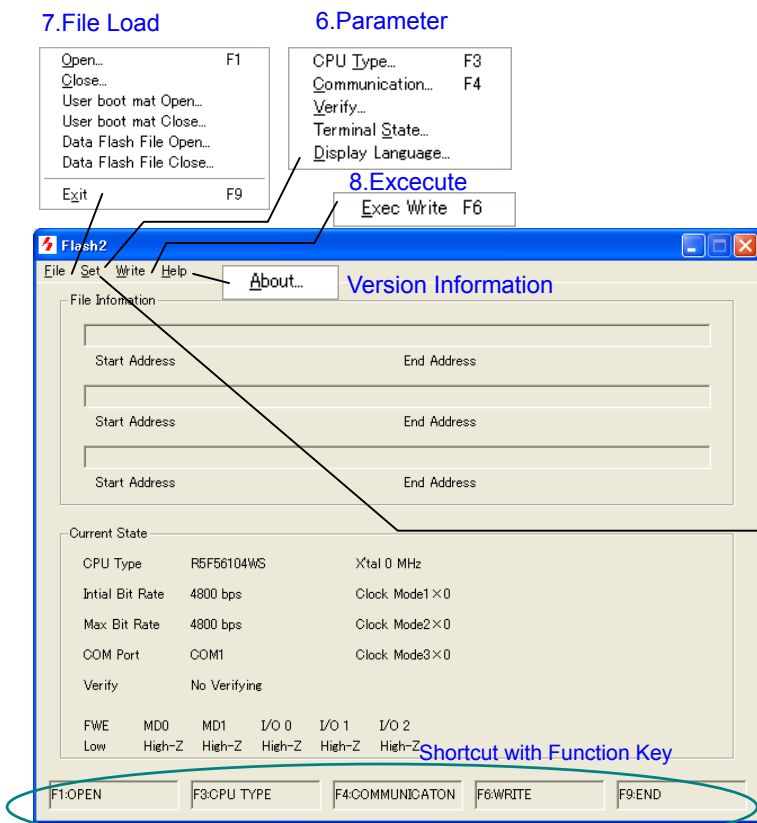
7.File Load

Open... F1
Close...
User boot mat Open...
User boot mat Close...
Data Flash File Open...
Data Flash File Close...
Exit F9

6.Parameter

CPU Type... F3
Communication... F4
Verify...
Terminal State...
Display Language...

8.Excecute

Exec Write F6

Flash2

File Set Write Help

About...

Version Information

File Infomation

Start Address End Address

Start Address End Address

Start Address End Address

Current State

| CPU Type | R5F56104WS | Xtal 0 MHz |
|---|---|---|
| Intial Bit Rate | 4800 bps | Clock Mode1×0 |
| Max Bit Rate | 4800 bps | Clock Mode2×0 |
| COM Port | COM1 | Clock Mode3×0 |
| Verify | No Verifying | |

| FWE | MD0 | MD1 | I/O 0 | I/O 1 | I/O 2 |
|---|---|---|---|---|---|
| Low | High-Z | High-Z | High-Z | High-Z | High-Z |

Shortcut with Function Key

F1:OPEN F3:CPU TYPE F4:COMMUNICATON F6:WRITE F9:END